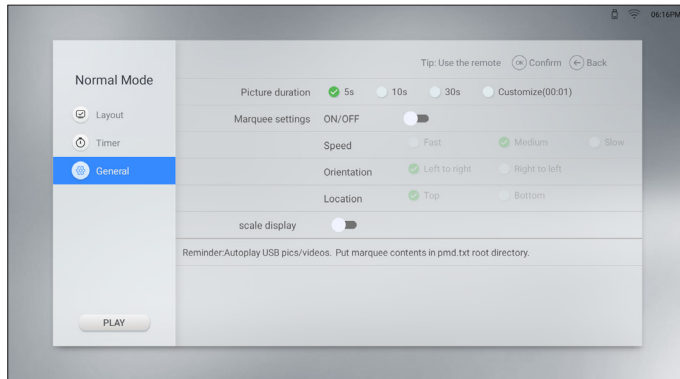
06:16PM

Tip: Use the remote OK Confirm Back

Normal Mode

Layout

Timer

General

Picture duration 5s 10s 30s Customize(00:01)

Marquee settings ON/OFF

Speed Fast Medium Slow

Orientation Left to right Right to left

Location Top Bottom

scale display

Reminder:Autoplay USB pics/videos. Put marquee contents in pmd.txt root directory.

PLAY